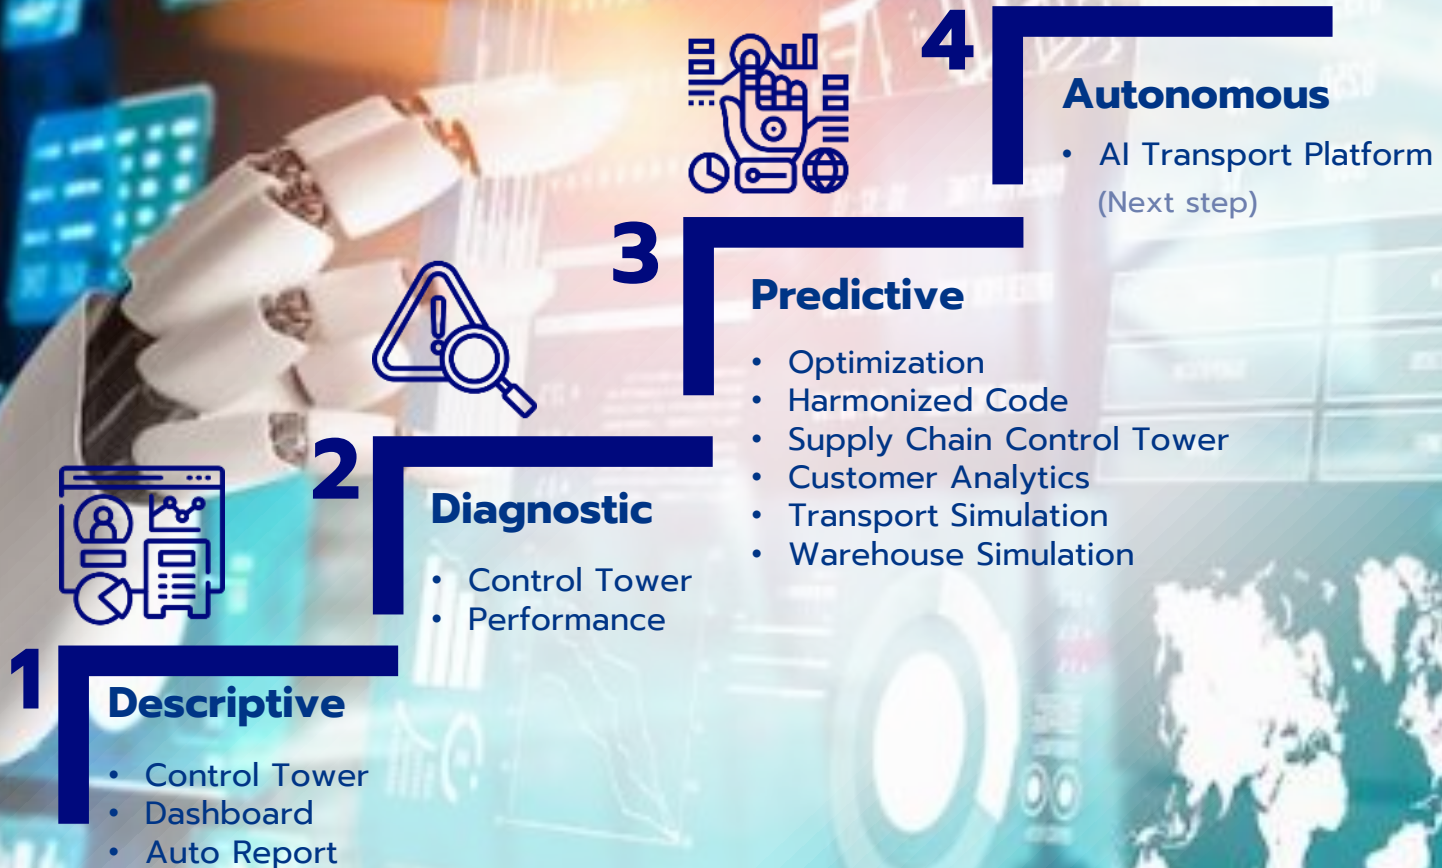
4
Autonomous
• AI Transport Platform
(Next step)

3
Predictive
• Optimization
• Harmonized Code
• Supply Chain Control Tower
• Customer Analytics
• Transport Simulation
• Warehouse Simulation

2
Diagnostic
• Control Tower
• Performance

1
Descriptive
• Control Tower
• Dashboard
• Auto Report